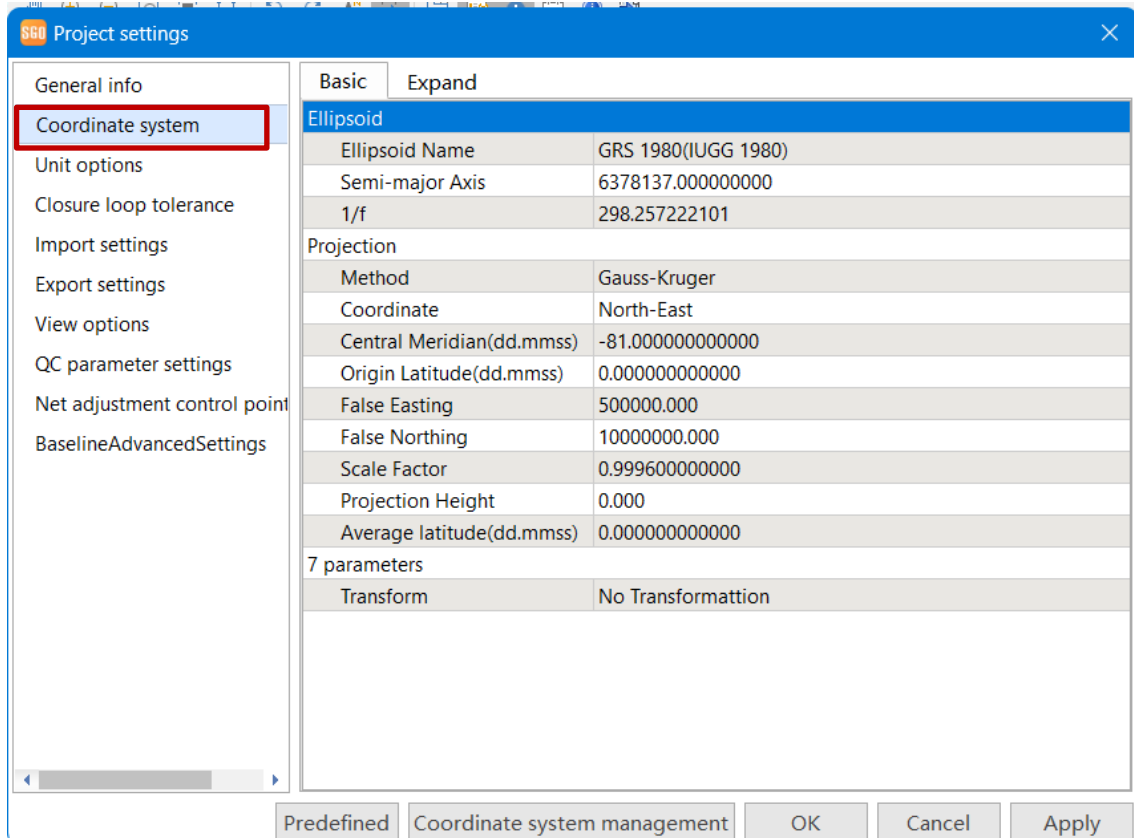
SGO Project settings

General info
Coordinate system
Unit options
Closure loop tolerance
Import settings
Export settings
View options
QC parameter settings
Net adjustment control point
BaselineAdvancedSettings

Basic | Expand

Ellipsoid

| | |
|---|---|
| Ellipsoid Name | GRS 1980(IUGG 1980) |
| Semi-major Axis | 6378137.000000000 |
| 1/f | 298.257222101 |

Projection

| | |
|---|---|
| Method | Gauss-Kruger |
| Coordinate | North-East |
| Central Meridian(dd.mmss) | -81.000000000000 |
| Origin Latitude(dd.mmss) | 0.000000000000 |
| False Easting | 500000.000 |
| False Northing | 10000000.000 |
| Scale Factor | 0.999600000000 |
| Projection Height | 0.000 |
| Average latitude(dd.mmss) | 0.000000000000 |

7 parameters

| | |
|---|---|
| Transform | No Transformattion |

Predefined | Coordinate system management | OK | Cancel | Apply